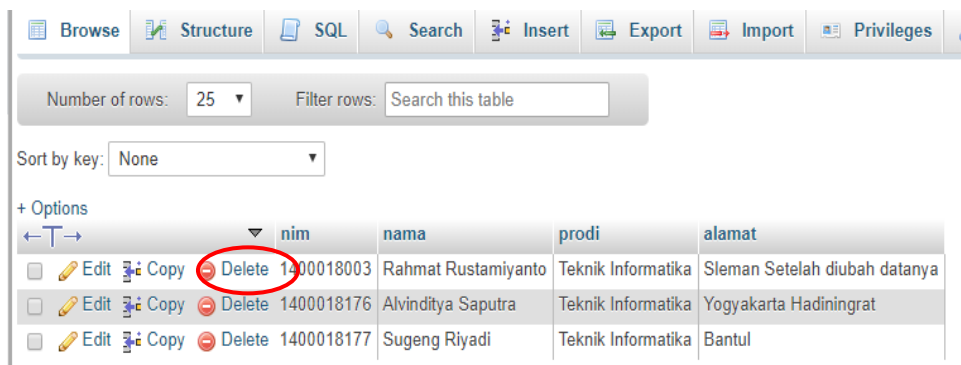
Browse Structure SQL Search Insert Export Import Privileges

Number of rows: 25 Filter rows: Search this table

Sort by key: None

+ Options

| | nim | nama | prodi | alamat |
|---|---|---|---|---|
| Edit Copy Delete | 1400018003 | Rahmat Rustamiyanto | Teknik Informatika | Sleman Setelah diubah datanya |
| Edit Copy Delete | 1400018176 | Alvinditya Saputra | Teknik Informatika | Yogyakarta Hadiningrat |
| Edit Copy Delete | 1400018177 | Sugeng Riyadi | Teknik Informatika | Bantul |